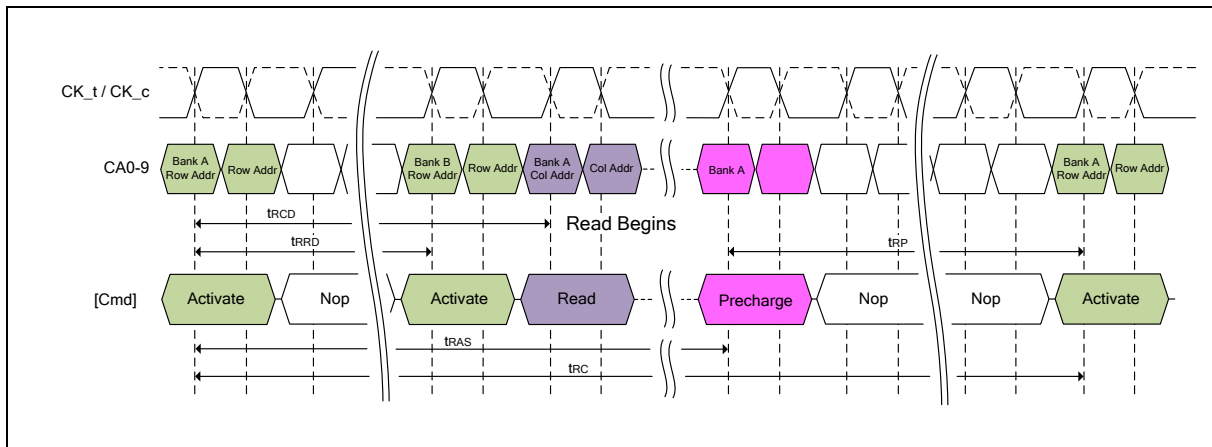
CK_t / CK_c

CA0-9

Bank A Row Addr

Row Addr

Bank B Row Addr

Row Addr

Bank A Col Addr

Col Addr

Bank A

Bank A Row Addr

Row Addr

$t_{RCD}$

Read Begins

$t_{RRD}$

$t_{RP}$

[Cmd]

Activate

Nop

Activate

Read

Precharge

Nop

Nop

Activate

$t_{RAS}$

$t_{RC}$